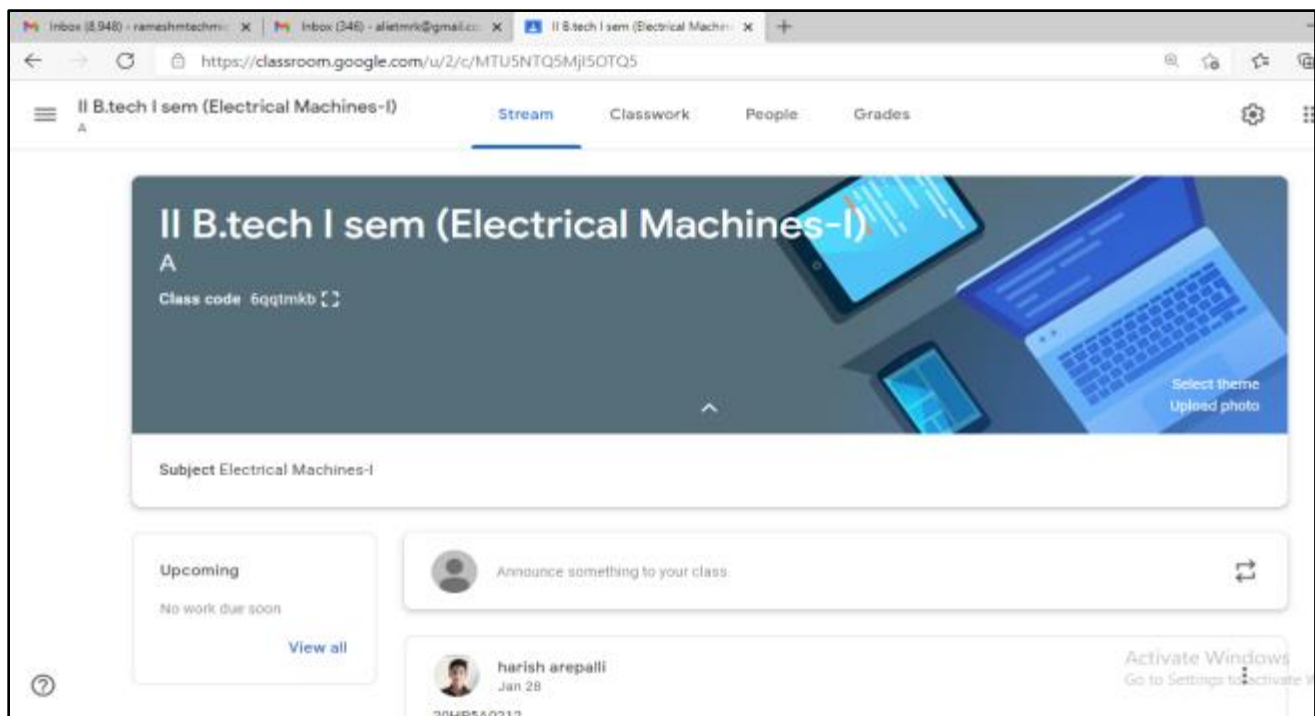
Inbox (8,948) - rameshmtechm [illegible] × | Inbox (346) - alietmrk@gmail.c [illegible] × | II B.tech I sem (Electrical Machin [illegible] × | +

https://classroom.google.com/u/2/c/MTU5NTQ5MjI5OTQ5

II B.tech I sem (Electrical Machines-I)
A

Stream Classwork People Grades

II B.tech I sem (Electrical Machines-I)
A
Class code 6qqtmkb

Select theme
Upload photo

Subject Electrical Machines-I

Upcoming
No work due soon
View all

Announce something to your class

harish arepalli
Jan 28

Activate Windows
Go to Settings to activate W